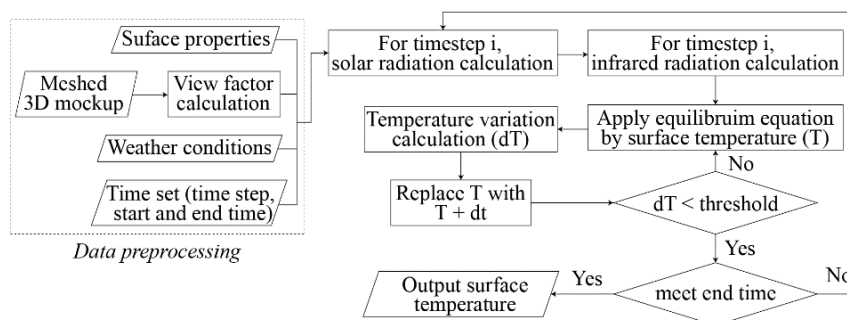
Suface properties

Meshed 3D mockup

View factor calculation

Weather conditions

Time set (time step, start and end time)

Data preprocessing

For timestep i, solar radiation calculation

For timestep i, infrared radiation calculation

Apply equilibruim equation by surface temperature (T)

Temperature variation calculation (dT)

No

Replace T with T + dt

dT < threshold

Yes

Output surface temperature

Yes

meet end time

No